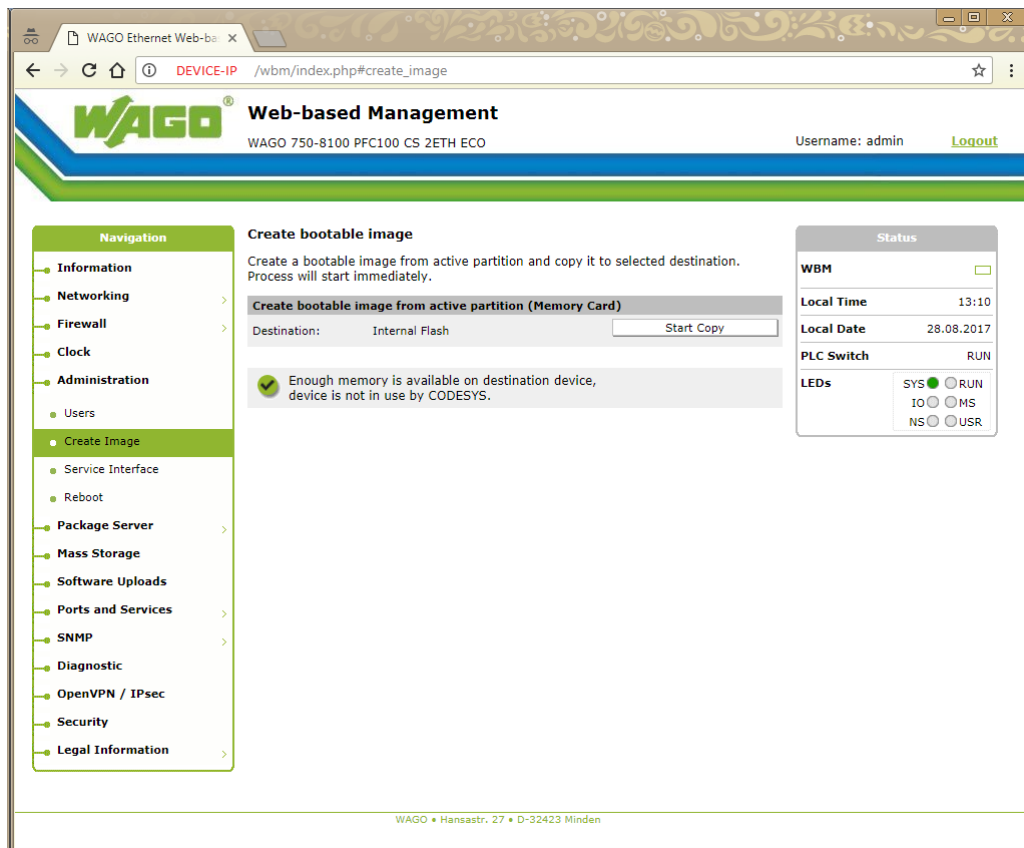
WAGO Ethernet Web-ba ×

DEVICE-IP /wbm/index.php#create_image

WAGO®

Web-based Management

WAGO 750-8100 PFC100 CS 2ETH ECO

Username: admin

Logout

Navigation

Information
Networking
Firewall
Clock
Administration
Users
Create Image
Service Interface
Reboot
Package Server
Mass Storage
Software Uploads
Ports and Services
SNMP
Diagnostic
OpenVPN / IPsec
Security
Legal Information

Create bootable image

Create a bootable image from active partition and copy it to selected destination. Process will start immediately.

| Create bootable image from active partition (Memory Card) | | |
|---|---|---|
| Destination: | Internal Flash | Start Copy |

Enough memory is available on destination device, device is not in use by CODESYS.

Status

| WBM | |
|---|---|
| Local Time | 13:10 |
| Local Date | 28.08.2017 |
| PLC Switch | RUN |
| LEDs | SYS RUN IO MS NS USR |

WAGO • Hansastr. 27 • D-32423 Minden